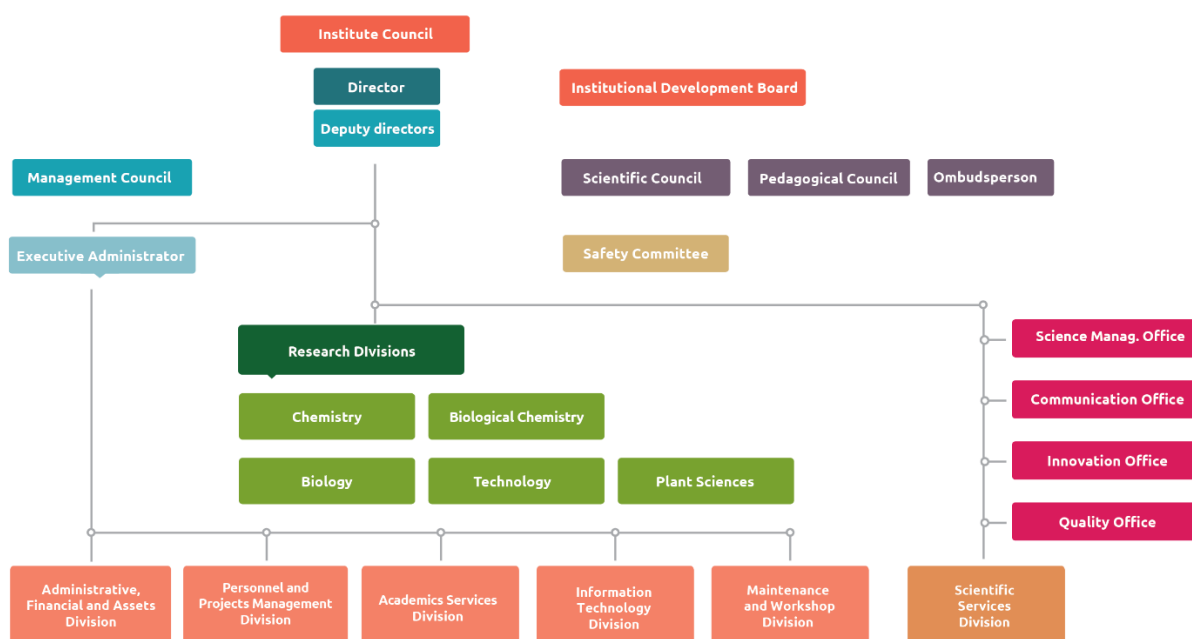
Institute Council

Director

Deputy directors

Institutional Development Board

Management Council

Scientific Council

Pedagogical Council

Ombudsperson

Executive Administrator

Safety Committee

Research DIvisions

Chemistry

Biological Chemistry

Biology

Technology

Plant Sciences

Science Manag. Office

Communication Office

Innovation Office

Quality Office

Administrative, Financial and Assets Division

Personnel and Projects Management Division

Academics Services Division

Information Technology Division

Maintenance and Workshop Division

Scientific Services Division